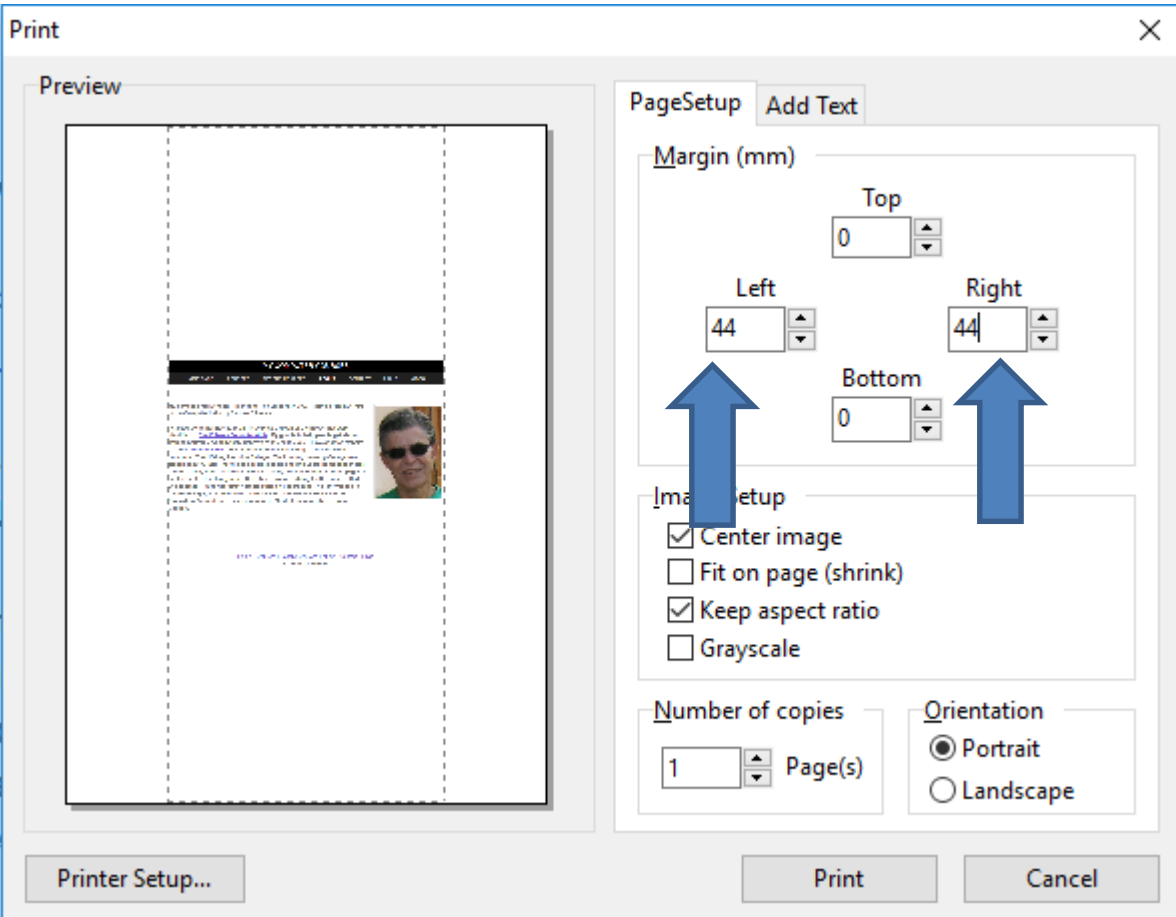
Print

Preview

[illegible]

PageSetup
Add Text

Margin (mm)

Top
0

Left
44

Right
44

Bottom
0

Ima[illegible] Setup
Center image
Fit on page (shrink)
Keep aspect ratio
Grayscale

Number of copies
1
Page(s)

Orientation
Portrait
Landscape

Printer Setup...

Print

Cancel